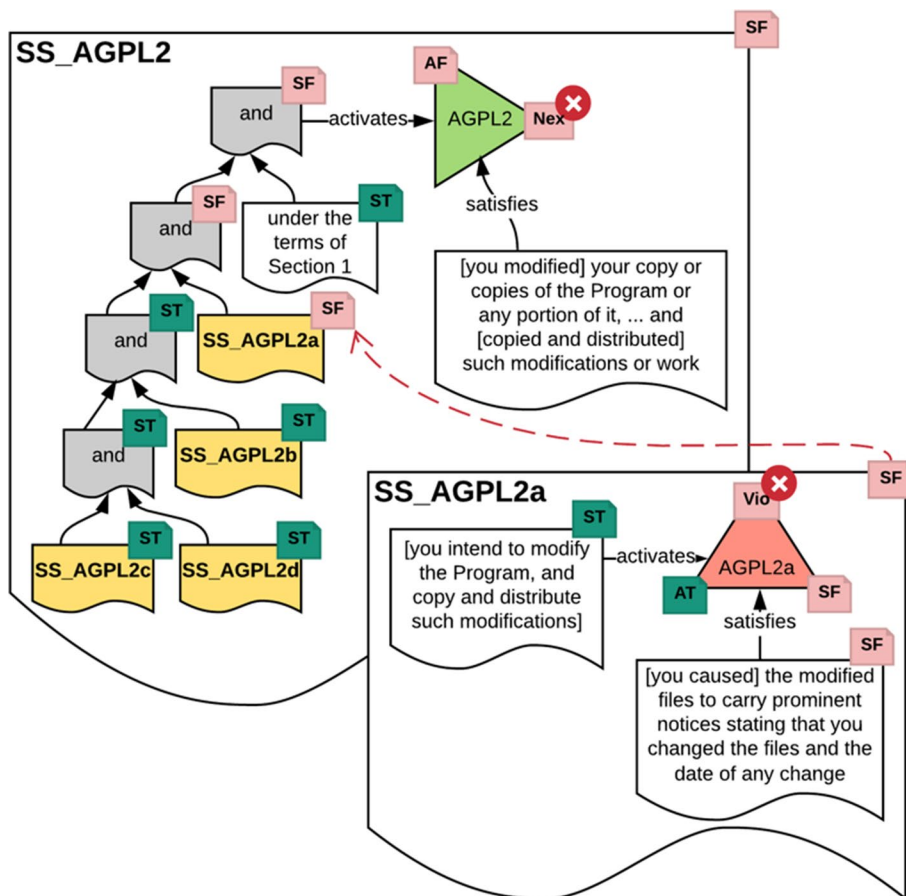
SF

SS_AGPL2

SF
and
activates
AF
AGPL2
Nex

SF
and
ST
under the terms of Section 1
satisfies

ST
and
SF
SS_AGPL2a
[you modified] your copy or copies of the Program or any portion of it, ... and [copied and distributed] such modifications or work

ST
and
ST
SS_AGPL2b

ST
SS_AGPL2c
ST
SS_AGPL2d

SF

SS_AGPL2a

ST
[you intend to modify the Program, and copy and distribute such modifications]
activates
Vio
AGPL2a
AT
SF
satisfies
SF
[you caused] the modified files to carry prominent notices stating that you changed the files and the date of any change